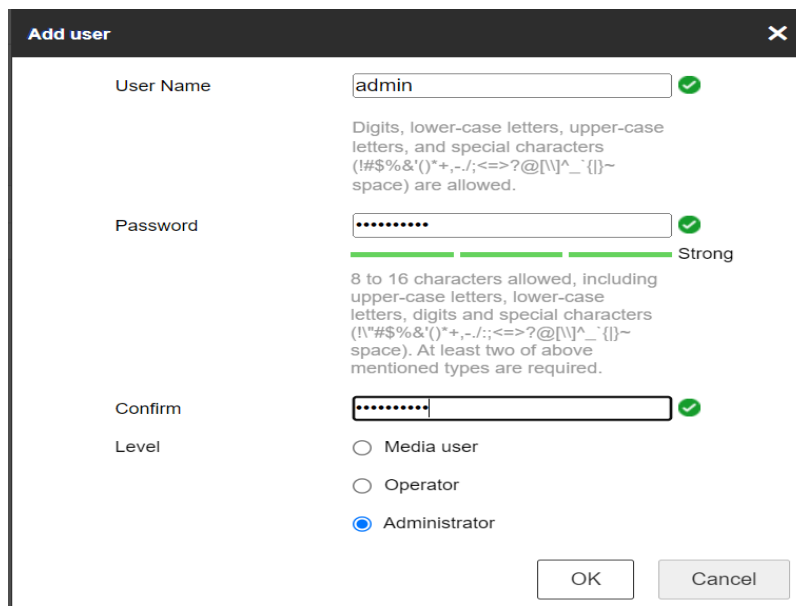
Add user

User Name admin

Digits, lower-case letters, upper-case letters, and special characters (!#$%&'()*+,-./;<=>?@[\\]^_`{|}~ space) are allowed.

Password ••••••••••

Strong

8 to 16 characters allowed, including upper-case letters, lower-case letters, digits and special characters (!\"#$%&'()*+,-./:;<=>?@[\\]^_`{|}~ space). At least two of above mentioned types are required.

Confirm ••••••••••

Level

Media user

Operator

Administrator

OK

Cancel